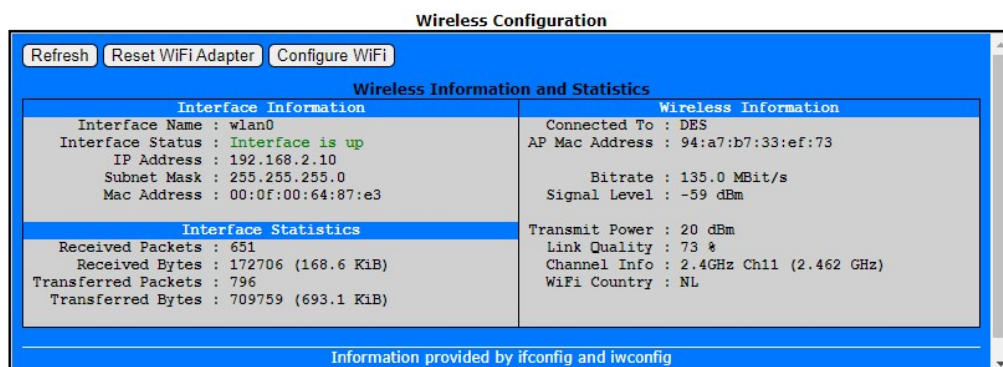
Wireless Configuration

Refresh | Reset WiFi Adapter | Configure WiFi

Wireless Information and Statistics

| Interface Information | Wireless Information |
|---|---|
| Interface Name : wlan0 | Connected To : DES |
| Interface Status : Interface is up | AP Mac Address : 94:a7:b7:33:ef:73 |
| IP Address : 192.168.2.10 | |
| Subnet Mask : 255.255.255.0 | Bitrate : 135.0 MBit/s |
| Mac Address : 00:0f:00:64:87:e3 | Signal Level : -59 dBm |
| **Interface Statistics** | |
| Received Packets : 651 | Transmit Power : 20 dBm |
| Received Bytes : 172706 (168.6 KiB) | Link Quality : 73 % |
| Transferred Packets : 796 | Channel Info : 2.4GHz Ch11 (2.462 GHz) |
| Transferred Bytes : 709759 (693.1 KiB) | WiFi Country : NL |

Information provided by ifconfig and iwconfig